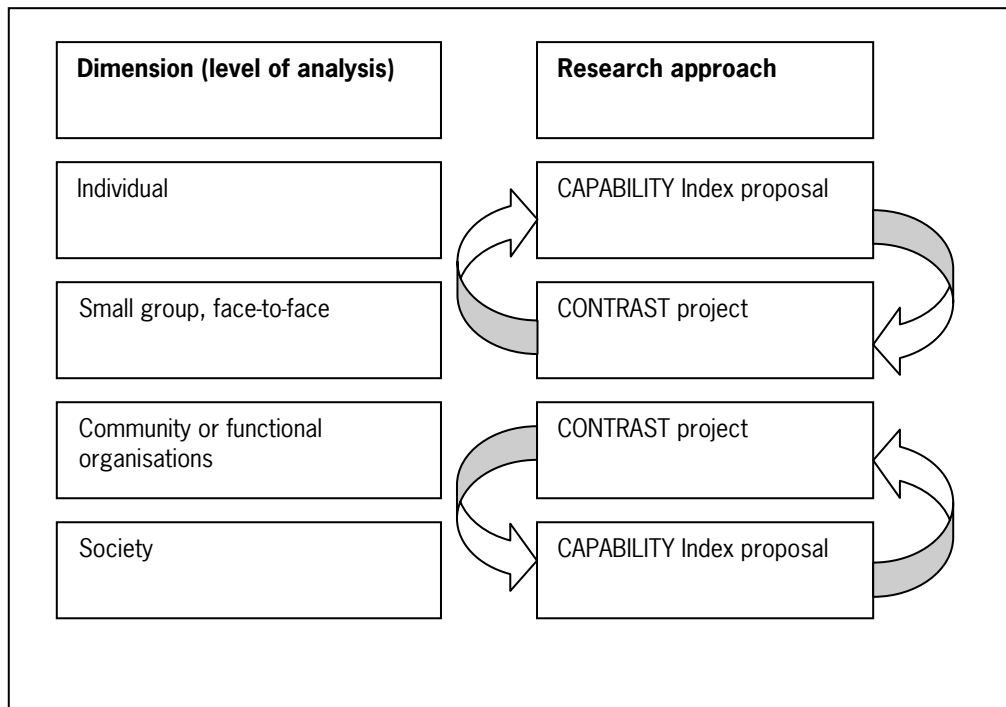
Dimension (level of analysis)

Research approach

Individual

CAPABILITY Index proposal

Small group, face-to-face

CONTRAST project

Community or functional organisations

CONTRAST project

Society

CAPABILITY Index proposal